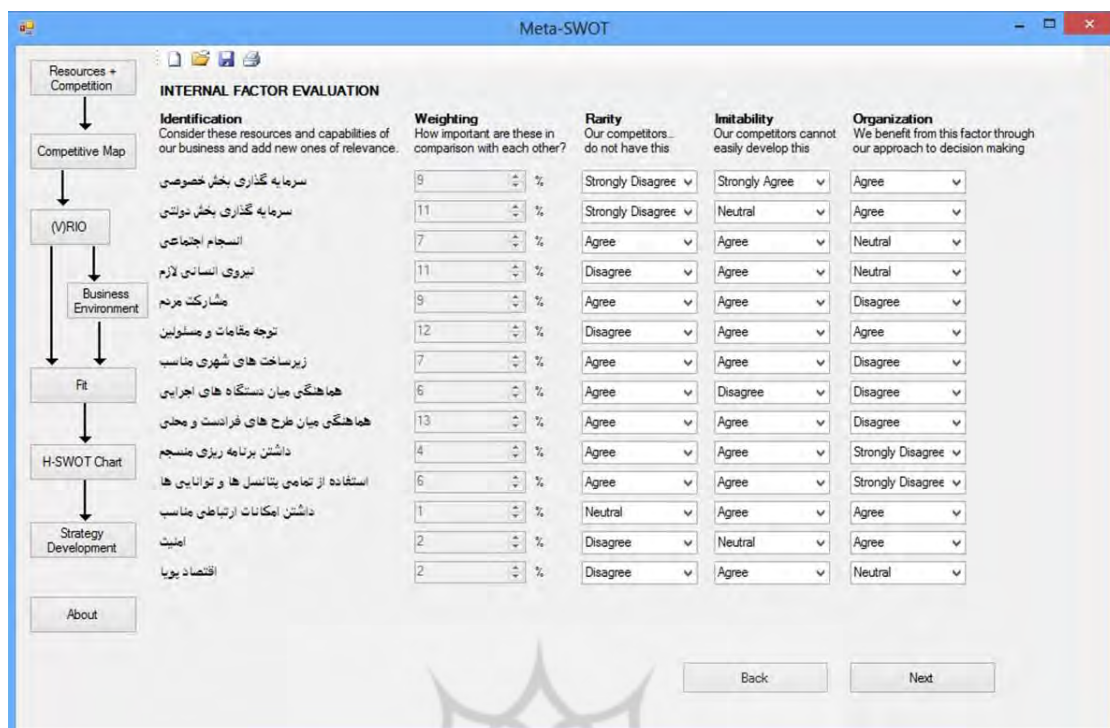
Meta-SWOT

Resources + Competition

Competitive Map

(V)RIO

Business Environment

Fit

H-SWOT Chart

Strategy Development

About

INTERNAL FACTOR EVALUATION

| Identification<br>Consider these resources and capabilities of our business and add new ones of relevance. | Weighting<br>How important are these in comparison with each other? | Rarity<br>Our competitors... do not have this | Imitability<br>Our competitors cannot easily develop this | Organization<br>We benefit from this factor through our approach to decision making |
|---|---|---|---|---|
| سرمایه گذاری بخش خصوصی | 9 % | Strongly Disagree | Strongly Agree | Agree |
| سرمایه گذاری بخش دولتی | 11 % | Strongly Disagree | Neutral | Agree |
| انسجام اجتماعی | 7 % | Agree | Agree | Neutral |
| نیروی انسانی لازم | 11 % | Disagree | Agree | Neutral |
| مشارکت مردم | 9 % | Agree | Agree | Disagree |
| توجه مقامات و مسئولین | 12 % | Disagree | Agree | Agree |
| زیرساخت های شهری مناسب | 7 % | Agree | Agree | Disagree |
| هماهنگی میان دستگاه های اجرایی | 6 % | Agree | Disagree | Disagree |
| هماهنگی میان طرح های فرادست و محلی | 13 % | Agree | Agree | Disagree |
| داشتن برنامه ریزی منسجم | 4 % | Agree | Agree | Strongly Disagree |
| استفاده از تمامی پتانسیل ها و توانایی ها | 6 % | Agree | Agree | Strongly Disagree |
| داشتن امکانات ارتباطی مناسب | 1 % | Neutral | Agree | Agree |
| امنیت | 2 % | Disagree | Neutral | Agree |
| اقتصاد پویا | 2 % | Disagree | Agree | Neutral |

Back

Next